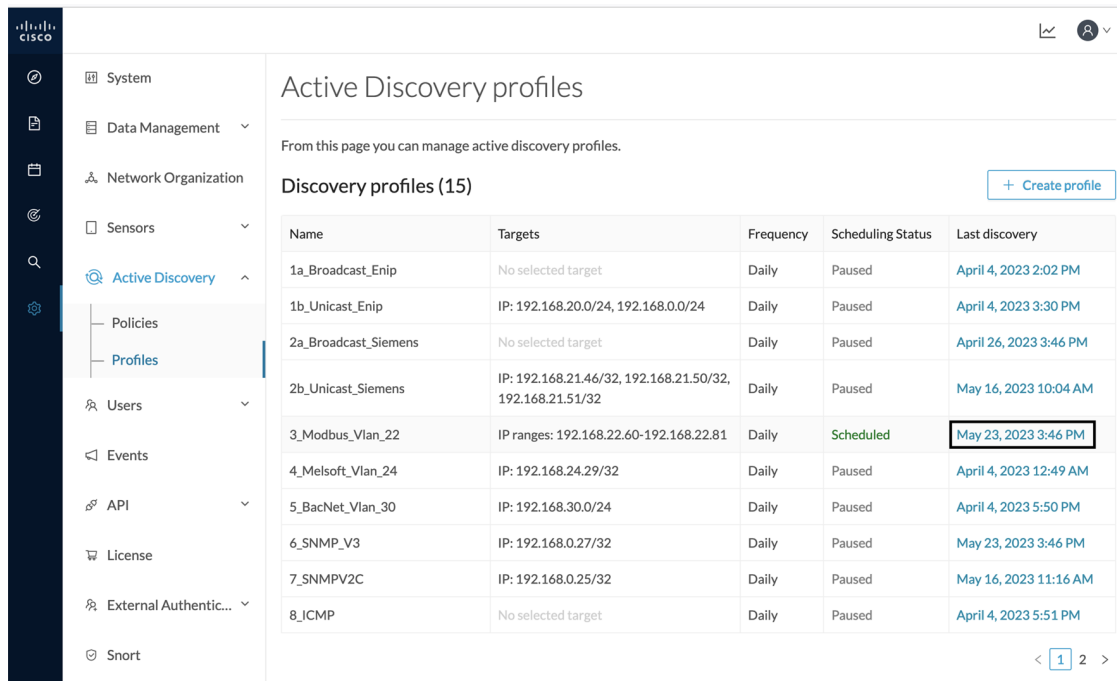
cisco

System
Data Management
Network Organization
Sensors
Active Discovery
Policies
Profiles
Users
Events
API
License
External Authentic...
Snort

Active Discovery profiles

From this page you can manage active discovery profiles.

Discovery profiles (15)

+ Create profile

| Name | Targets | Frequency | Scheduling Status | Last discovery |
|---|---|---|---|---|
| 1a_Broadcast_Enip | No selected target | Daily | Paused | April 4, 2023 2:02 PM |
| 1b_Unicast_Enip | IP: 192.168.20.0/24, 192.168.0.0/24 | Daily | Paused | April 4, 2023 3:30 PM |
| 2a_Broadcast_Siemens | No selected target | Daily | Paused | April 26, 2023 3:46 PM |
| 2b_Unicast_Siemens | IP: 192.168.21.46/32, 192.168.21.50/32, 192.168.21.51/32 | Daily | Paused | May 16, 2023 10:04 AM |
| 3_Modbus_Vlan_22 | IP ranges: 192.168.22.60-192.168.22.81 | Daily | Scheduled | May 23, 2023 3:46 PM |
| 4_Melsoft_Vlan_24 | IP: 192.168.24.29/32 | Daily | Paused | April 4, 2023 12:49 AM |
| 5_BacNet_Vlan_30 | IP: 192.168.30.0/24 | Daily | Paused | April 4, 2023 5:50 PM |
| 6_SNMP_V3 | IP: 192.168.0.27/32 | Daily | Paused | May 23, 2023 3:46 PM |
| 7_SNMPV2C | IP: 192.168.0.25/32 | Daily | Paused | May 16, 2023 11:16 AM |
| 8_ICMP | No selected target | Daily | Paused | April 4, 2023 5:51 PM |

< 1 2 >